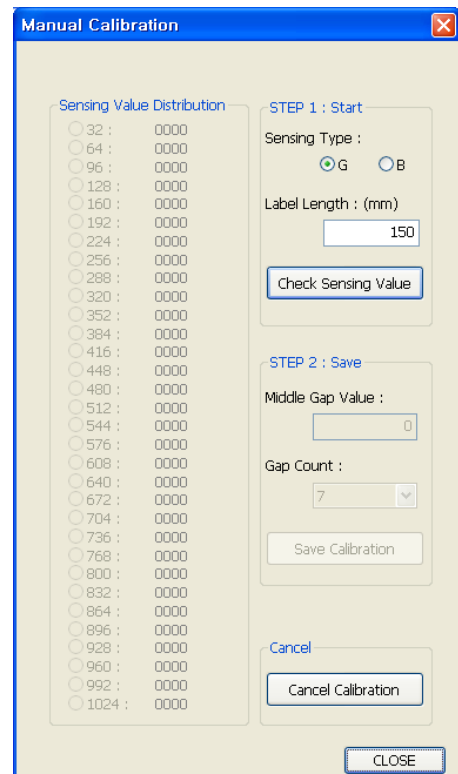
Manual Calibration

Sensing Value Distribution
32 : 0000
64 : 0000
96 : 0000
128 : 0000
160 : 0000
192 : 0000
224 : 0000
256 : 0000
288 : 0000
320 : 0000
352 : 0000
384 : 0000
416 : 0000
448 : 0000
480 : 0000
512 : 0000
544 : 0000
576 : 0000
608 : 0000
640 : 0000
672 : 0000
704 : 0000
736 : 0000
768 : 0000
800 : 0000
832 : 0000
864 : 0000
896 : 0000
928 : 0000
960 : 0000
992 : 0000
1024 : 0000

STEP 1 : Start
Sensing Type :
G B
Label Length : (mm)
150
Check Sensing Value

STEP 2 : Save
Middle Gap Value :
0
Gap Count :
7
Save Calibration

Cancel
Cancel Calibration

CLOSE